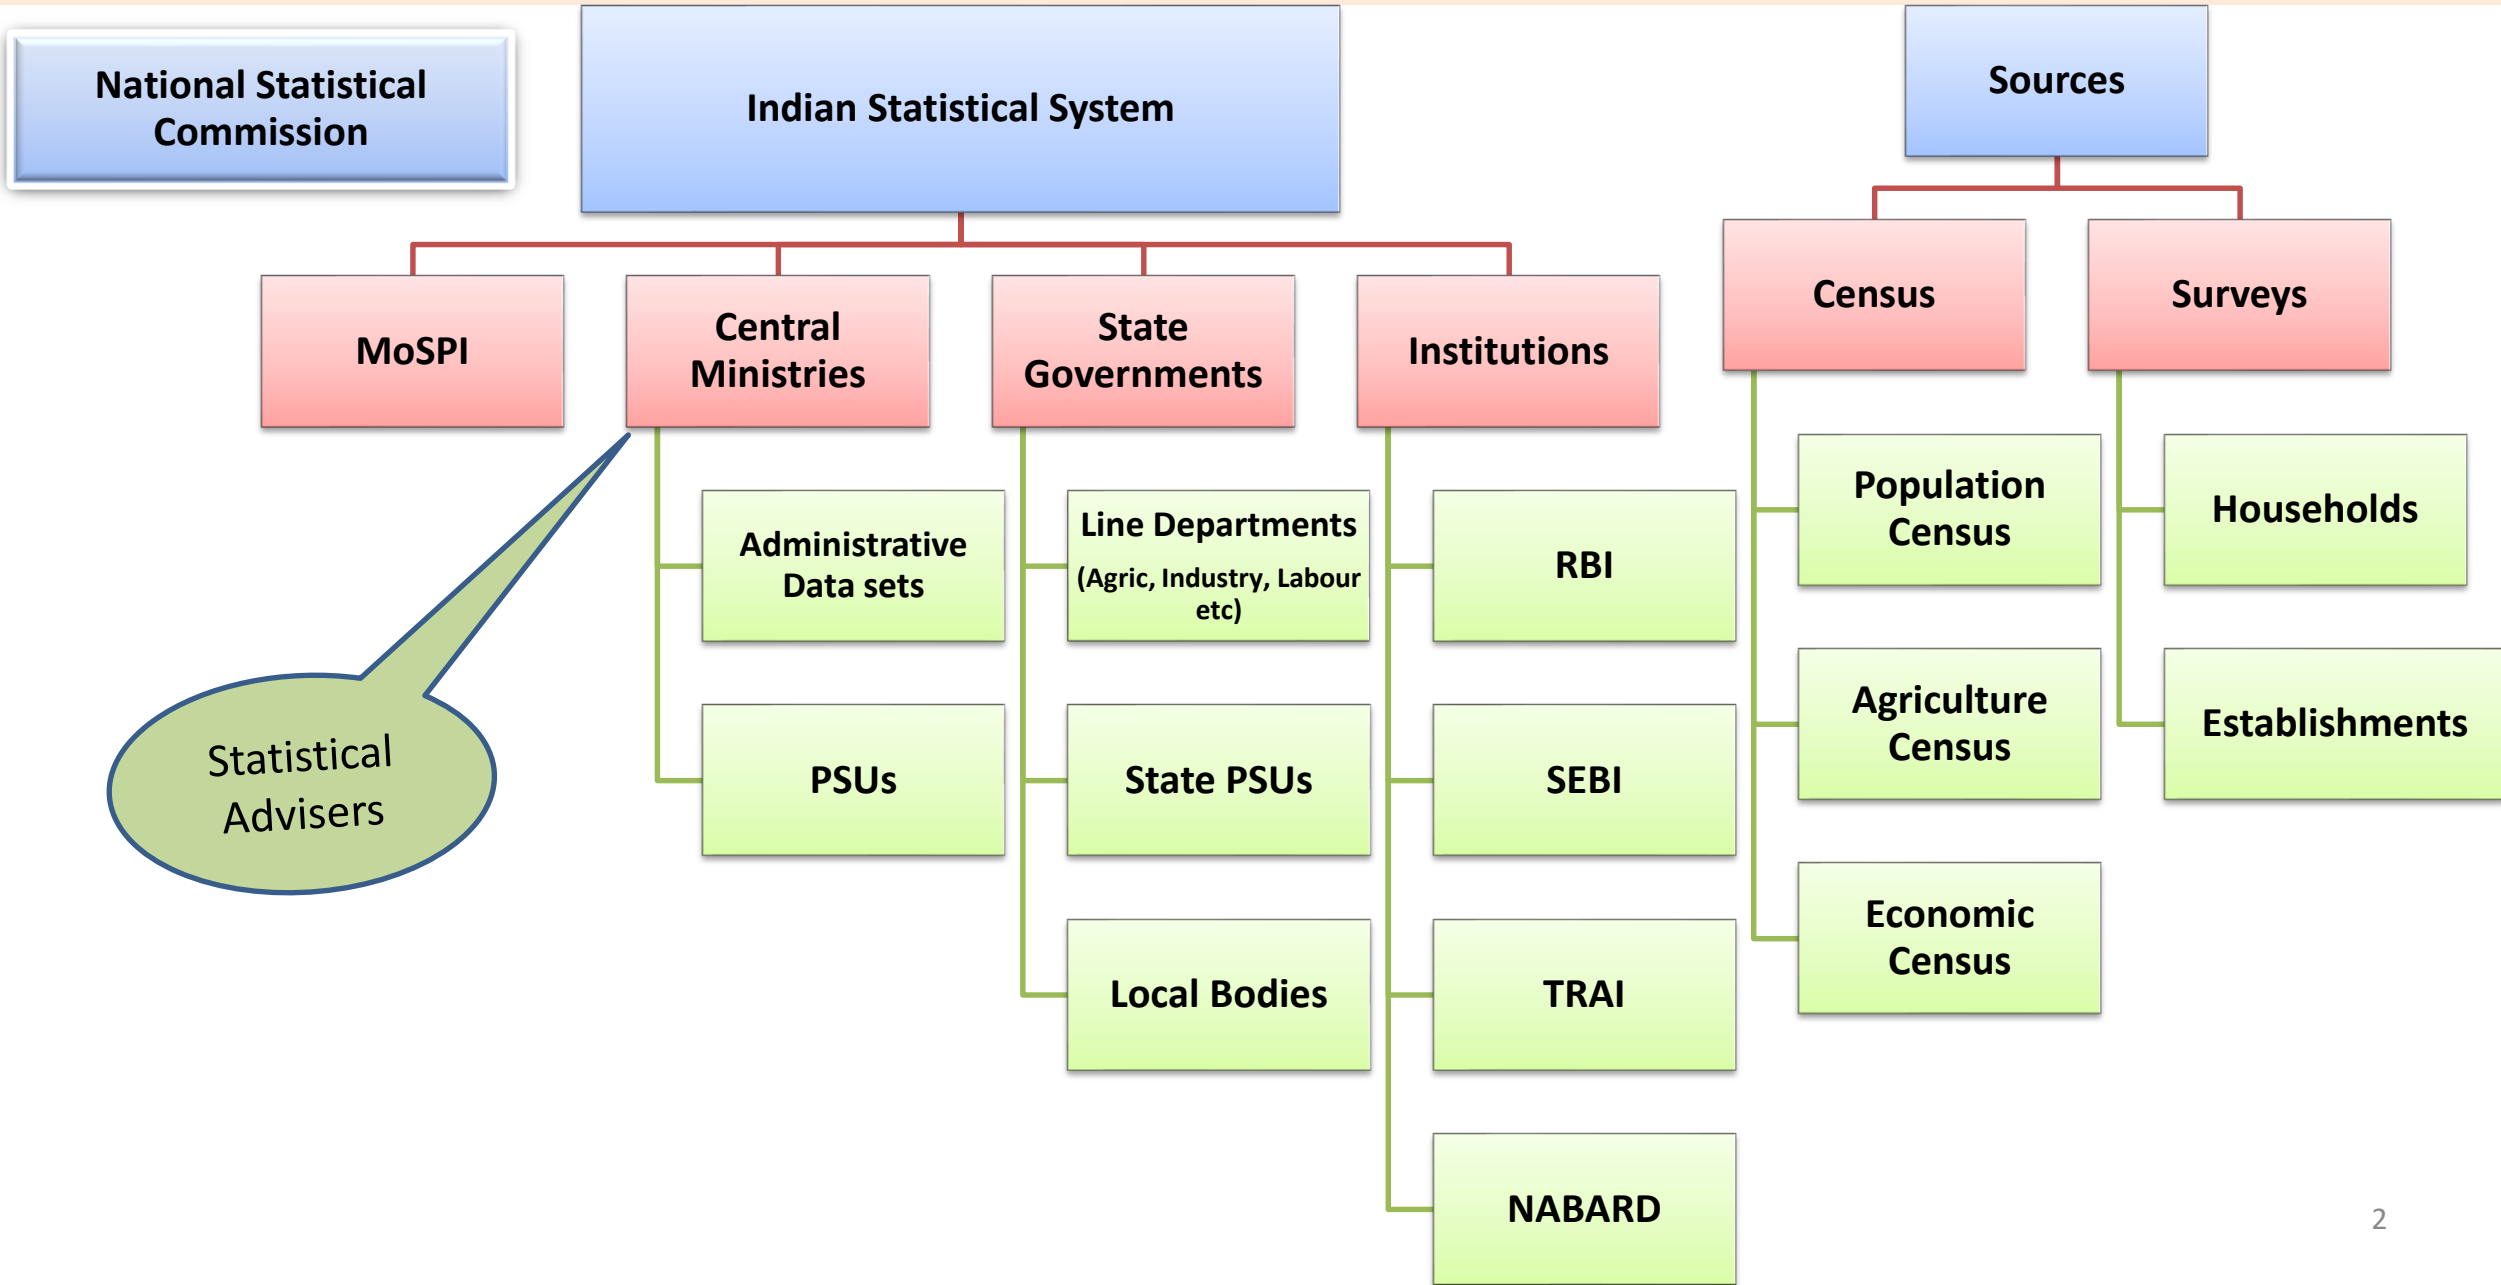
National Statistical Commission

Indian Statistical System

Sources

MoSPI

Central Ministries

State Governments

Institutions

Census

Surveys

Statistical Advisers

Administrative Data sets

PSUs

Line Departments (Agric, Industry, Labour etc)

State PSUs

Local Bodies

RBI

SEBI

TRAI

NABARD

Population Census

Agriculture Census

Economic Census

Households

Establishments

2